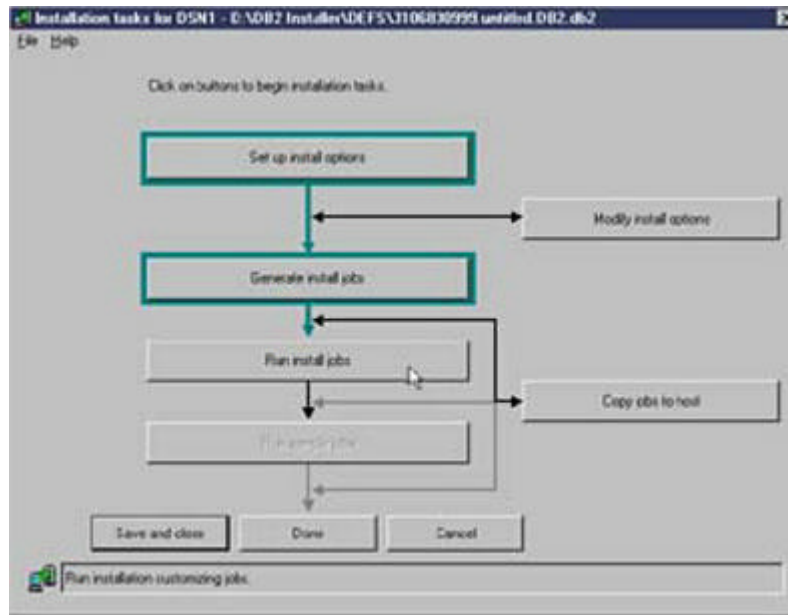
Installation tasks for DSN1 - D:\DB2 Installer\DEFS\3106830999 untitled.DB2.db2

File Help

Click on buttons to begin installation tasks.

Set up install options

Modify install options

Generate install jobs

Run install jobs

Copy jobs to host

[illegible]

Save and close

Done

Cancel

Run installation customizing jobs.